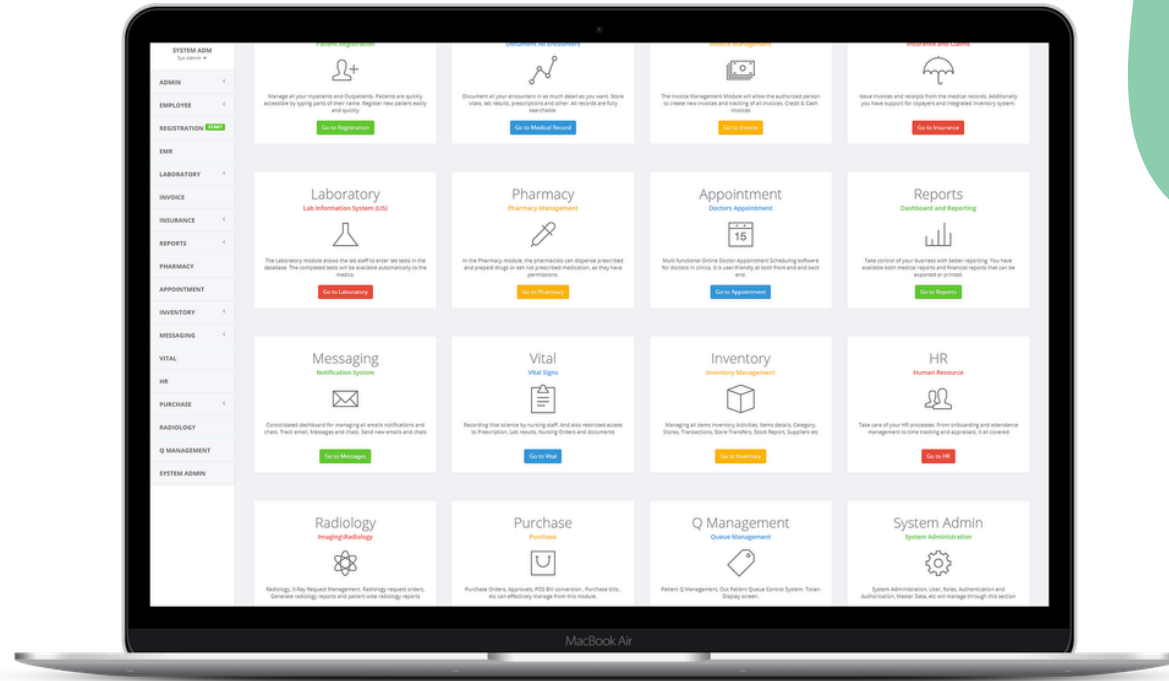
SYSTEM ADM
Sys Admin

ADMIN
EMPLOYEE
REGISTRATION START
EMR
LABORATORY
INVOICE
INSURANCE
REPORTS
PHARMACY
APPOINTMENT
INVENTORY
MESSAGING
VITAL
HR
PURCHASE
RADIOLOGY
Q MANAGEMENT
SYSTEM ADMIN

Patient Registration
Manage all your Inpatients and Outpatients. Patients are quickly accessible by typing parts of their name. Register new patient easily and quickly
Go to Registration

Document All Encounters
Document all your encounters in as much detail as you want. Store vitals, lab results, prescriptions and other. All records are fully searchable.
Go to Medical Record

Invoice Management
The Invoice Management Module will allow the authorized person to create new invoices and tracking of all invoices. Credit & Cash invoices
Go to Invoice

Insurance and Claims
Issue invoices and receipts from the medical records. Additionally you have support for copayers and integrated inventory system.
Go to Insurance

Laboratory
Lab Information System (LIS)
The Laboratory module allows the lab staff to enter lab tests in the database. The completed tests will be available automatically to the medics.
Go to Laboratory

Pharmacy
Pharmacy Management
In the Pharmacy module, the pharmacists can dispense prescribed and prepaid drugs or sell not prescribed medication, as they have permissions.
Go to Pharmacy

Appointment
Doctors Appointment
15
Multi-functional Online Doctor Appointment Scheduling software for doctors in clinics. It is user-friendly at both front end and back end.
Go to Appointment

Reports
Dashboard and Reporting
Take control of your business with better reporting. You have available both medical reports and financial reports that can be exported or printed.
Go to Reports

Messaging
Notification System
Consolidated dashboard for managing all emails notifications and chats. Track email, Messages and chats. Send new emails and chats
Go to Messages

Vital
Vital Signs
Recording Vital science by nursing staff. And also restricted access to Prescription, Lab results, Nursing Orders and documents
Go to Vital

Inventory
Inventory Management
Managing all items Inventory Activities. Items details, Category, Stores, Transactions, Store Transfers, Stock Report, Suppliers etc
Go to Inventory

HR
Human Resource
Take care of your HR processes. From onboarding and attendance management to time tracking and appraisals, it all covered
Go to HR

Radiology
Imaging\Radiology
Radiology, X-Ray Request Management, Radiology request orders, Generate radiology reports and patient wise radiology reports

Purchase
Purchase
Purchase Orders, Approvals, POS Bill conversion , Purchase bills , etc can effectively manage from this module.

Q Management
Queue Management
Patient Q Management, Out Patient Queue Control System. Token Display screen.

System Admin
System Administration
System Administration, User, Roles, Authentication and Authorization, Master Data, etc will manage through this section

MacBook Air